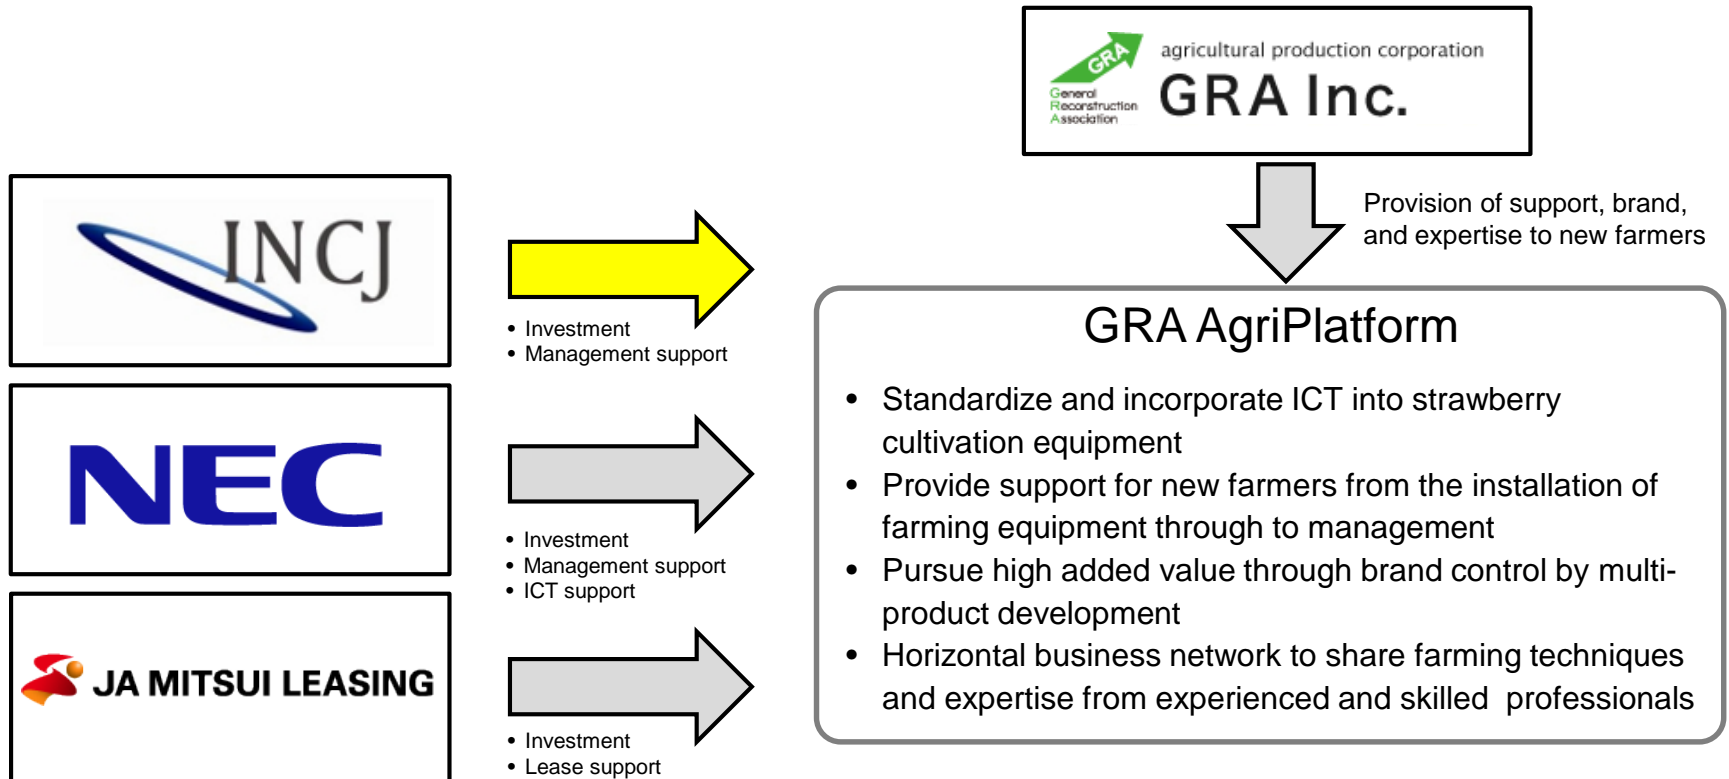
GRA
General
Reconstruction
Association
agricultural production corporation
GRA Inc.

Provision of support, brand, and expertise to new farmers

INCJ

• Investment
• Management support

NEC

• Investment
• Management support
• ICT support

JA MITSUI LEASING

• Investment
• Lease support

GRA AgriPlatform

• Standardize and incorporate ICT into strawberry cultivation equipment
• Provide support for new farmers from the installation of farming equipment through to management
• Pursue high added value through brand control by multi-product development
• Horizontal business network to share farming techniques and expertise from experienced and skilled professionals